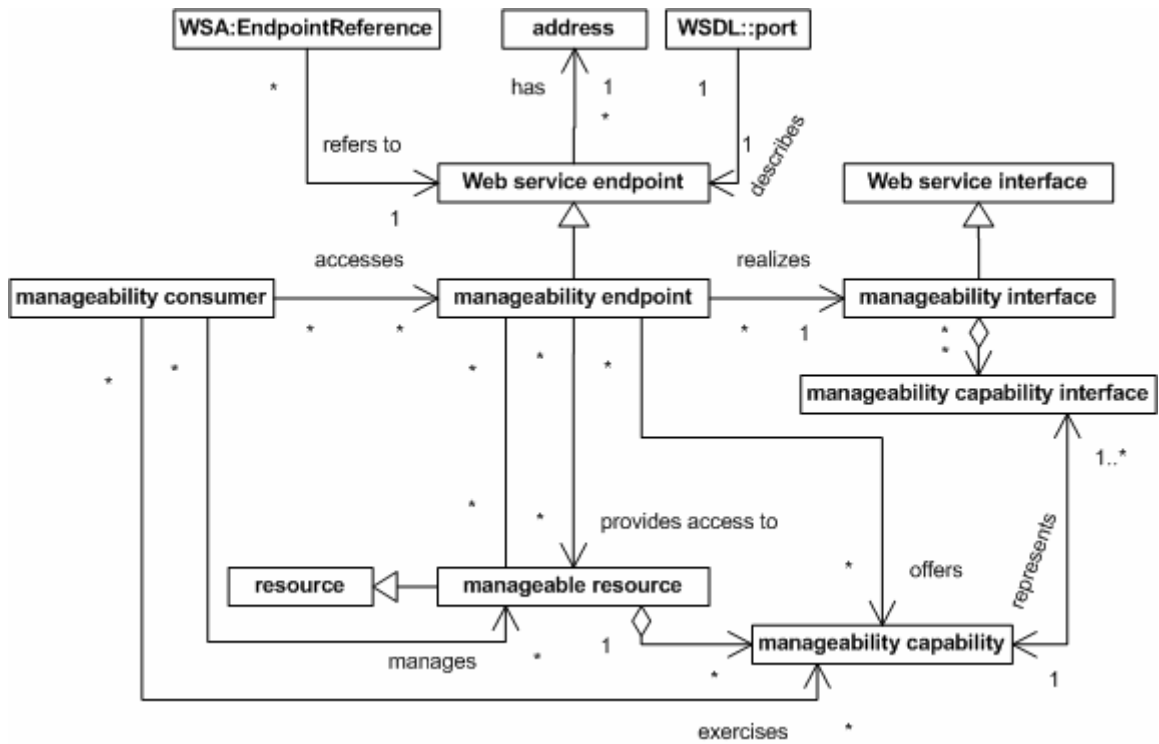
WSA:EndpointReference

address

WSDL::port

*

has

1

1

*

refers to

1

describes

Web service endpoint

Web service interface

1

accesses

realizes

manageability consumer

manageability endpoint

manageability interface

*

*

*

1

*

*

*

*

*

*

*

manageability capability interface

1..*

*

*

provides access to

represents

*

offers

resource

manageable resource

1

manageability capability

manages

*

*

1

exercises

*